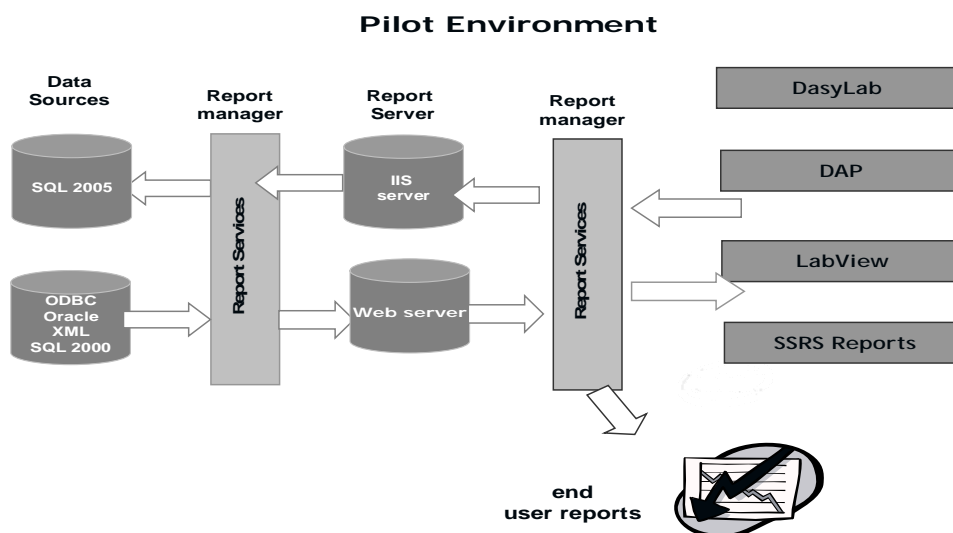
Pilot Environment

Data Sources

Report manager

Report Server

Report manager

DasyLab

SQL 2005

Report Services

IIS server

Report Services

DAP

LabView

ODBC Oracle XML SQL 2000

Web server

SSRS Reports

end user reports